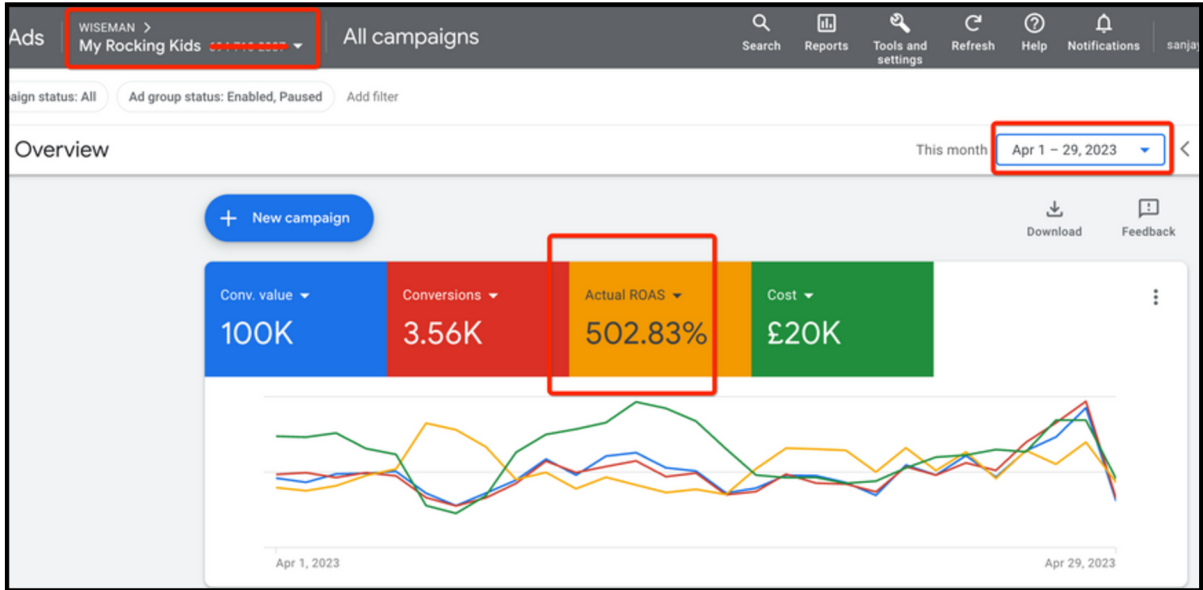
Ads
WISEMAN >
My Rocking Kids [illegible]
All campaigns
Search
Reports
Tools and settings
Refresh
Help
Notifications
sanja

aign status: All
Ad group status: Enabled, Paused
Add filter

Overview
This month
Apr 1 – 29, 2023

+ New campaign
Download
Feedback

Conv. value
100K
Conversions
3.56K
Actual ROAS
502.83%
Cost
£20K

Apr 1, 2023
Apr 29, 2023